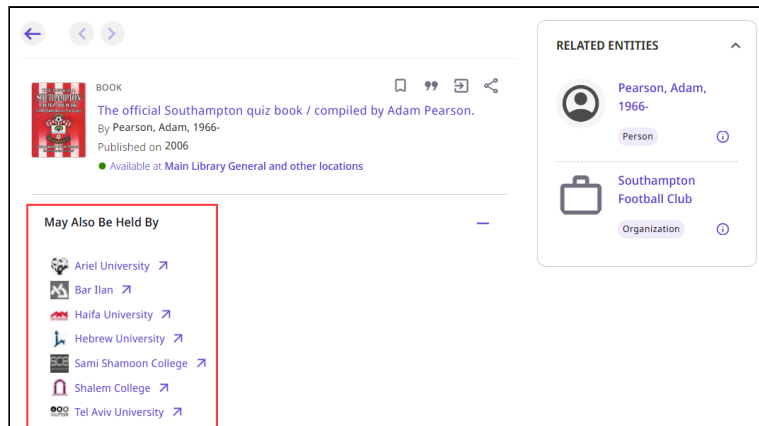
BOOK

The official Southampton quiz book / compiled by Adam Pearson.

By Pearson, Adam, 1966-

Published on 2006

Available at Main Library General and other locations

May Also Be Held By

Ariel University

Bar Ilan

Haifa University

Hebrew University

Sami Shamoon College

Shalem College

Tel Aviv University

RELATED ENTITIES

Pearson, Adam, 1966-

Person

Southampton Football Club

Organization